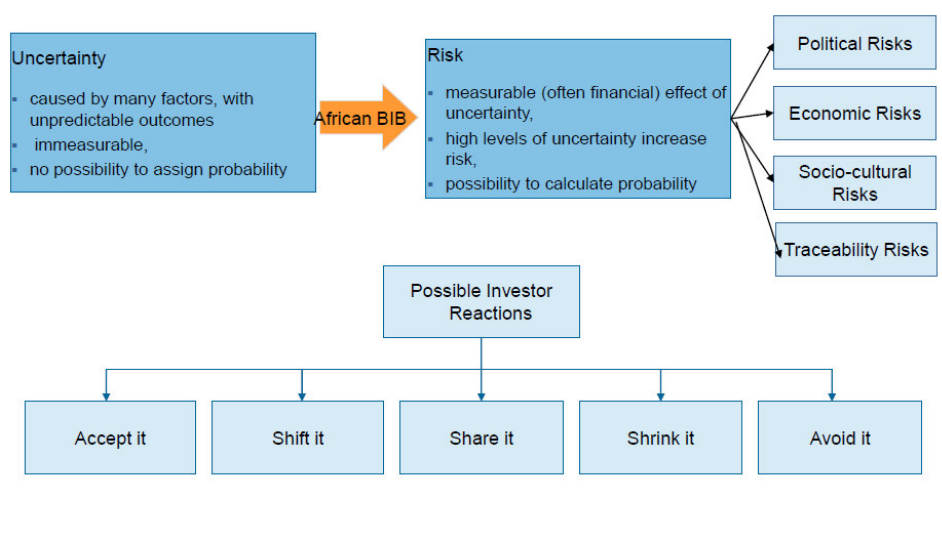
Uncertainty

- caused by many factors, with unpredictable outcomes
- immeasurable,
- no possibility to assign probability

African BIB

Risk

- measurable (often financial) effect of uncertainty,
- high levels of uncertainty increase risk,
- possibility to calculate probability

Political Risks

Economic Risks

Socio-cultural Risks

Traceability Risks

Possible Investor Reactions

Accept it

Shift it

Share it

Shrink it

Avoid it